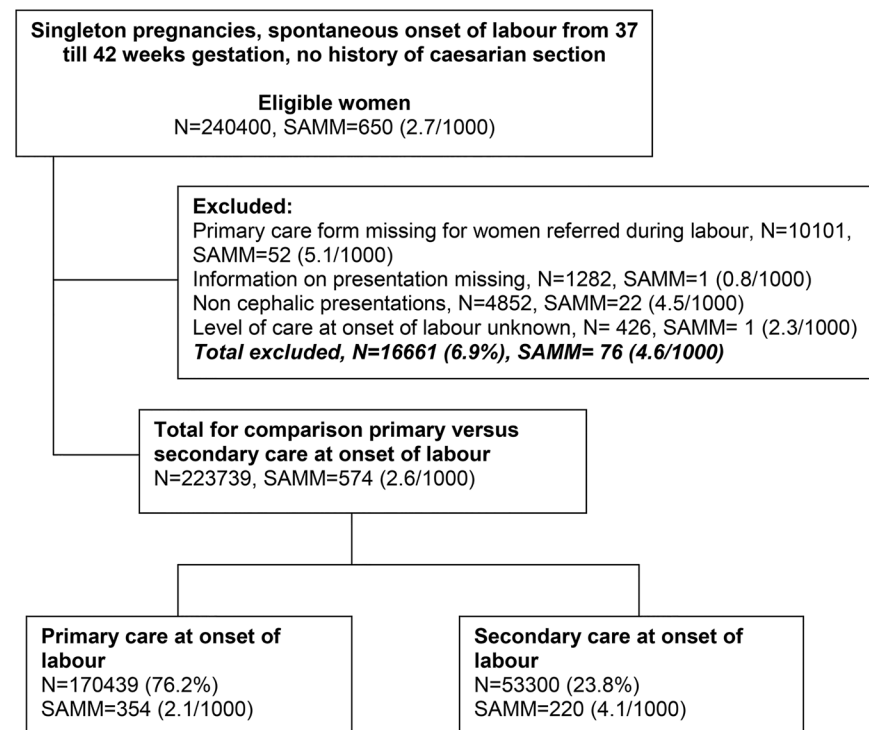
Singleton pregnancies, spontaneous onset of labour from 37 till 42 weeks gestation, no history of caesarian section

Eligible women
N=240400, SAMM=650 (2.7/1000)

Excluded:
Primary care form missing for women referred during labour, N=10101, SAMM=52 (5.1/1000)
Information on presentation missing, N=1282, SAMM=1 (0.8/1000)
Non cephalic presentations, N=4852, SAMM=22 (4.5/1000)
Level of care at onset of labour unknown, N= 426, SAMM= 1 (2.3/1000)
Total excluded, N=16661 (6.9%), SAMM= 76 (4.6/1000)

Total for comparison primary versus secondary care at onset of labour
N=223739, SAMM=574 (2.6/1000)

Primary care at onset of labour
N=170439 (76.2%)
SAMM=354 (2.1/1000)

Secondary care at onset of labour
N=53300 (23.8%)
SAMM=220 (4.1/1000)